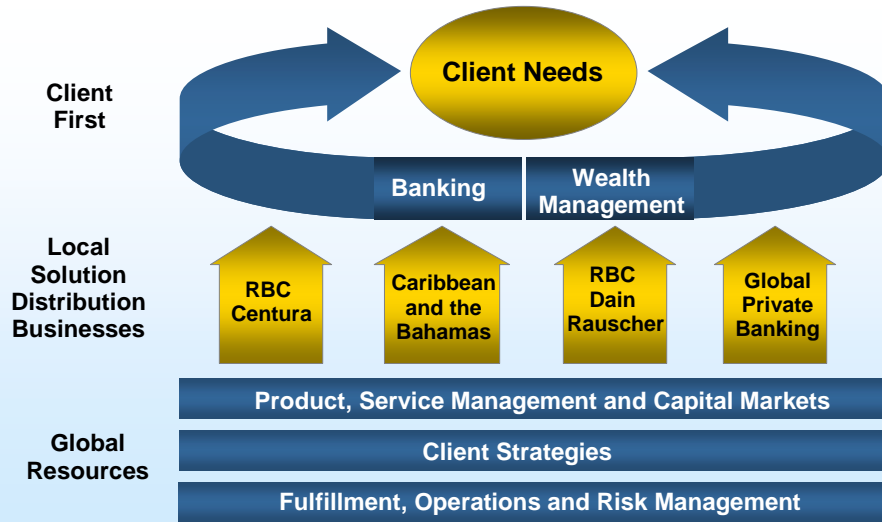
Client First

Client Needs

Banking

Wealth Management

Local Solution Distribution Businesses

RBC Centura

Caribbean and the Bahamas

RBC Dain Rauscher

Global Private Banking

Global Resources

Product, Service Management and Capital Markets

Client Strategies

Fulfillment, Operations and Risk Management